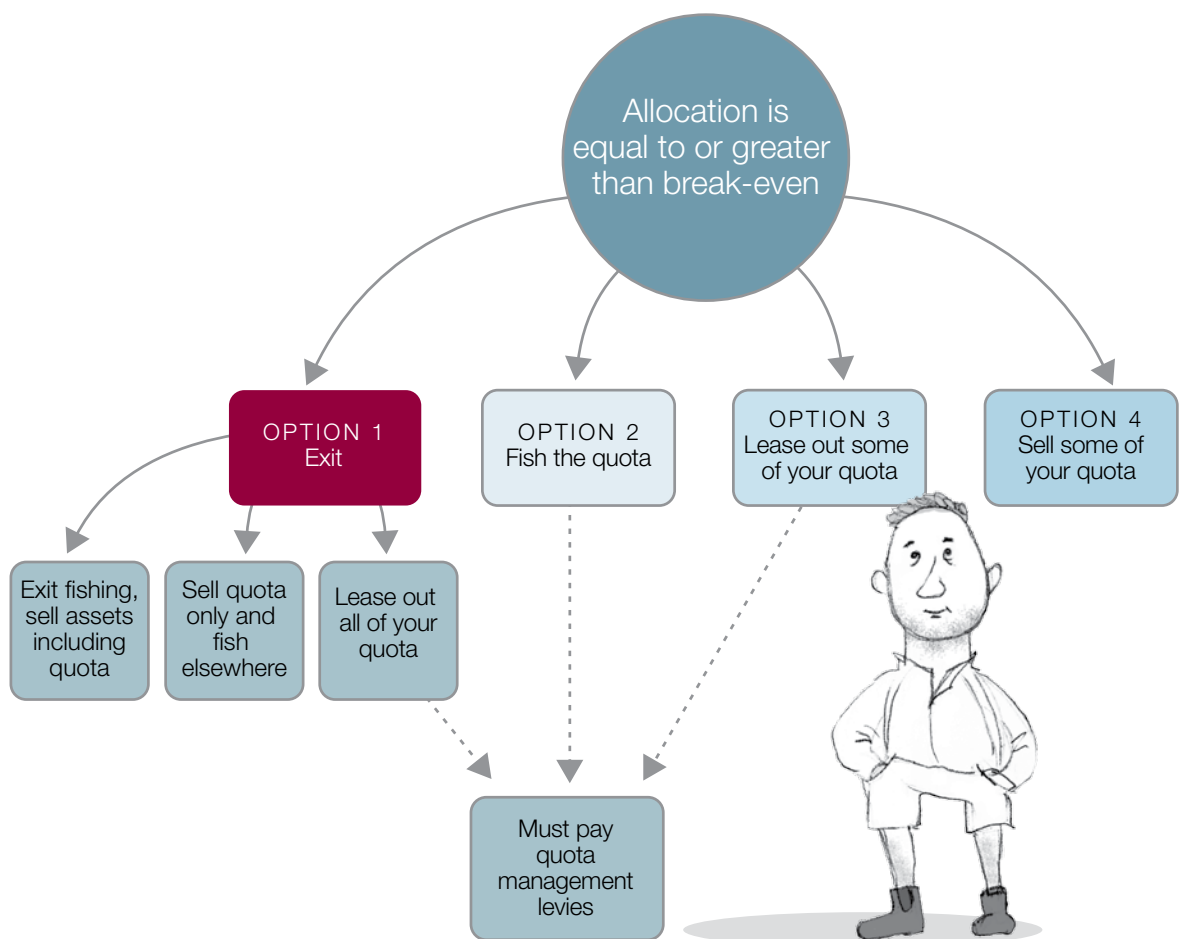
Allocation is equal to or greater than break-even

OPTION 1
Exit

OPTION 2
Fish the quota

OPTION 3
Lease out some of your quota

OPTION 4
Sell some of your quota

Exit fishing, sell assets including quota

Sell quota only and fish elsewhere

Lease out all of your quota

Must pay quota management levies